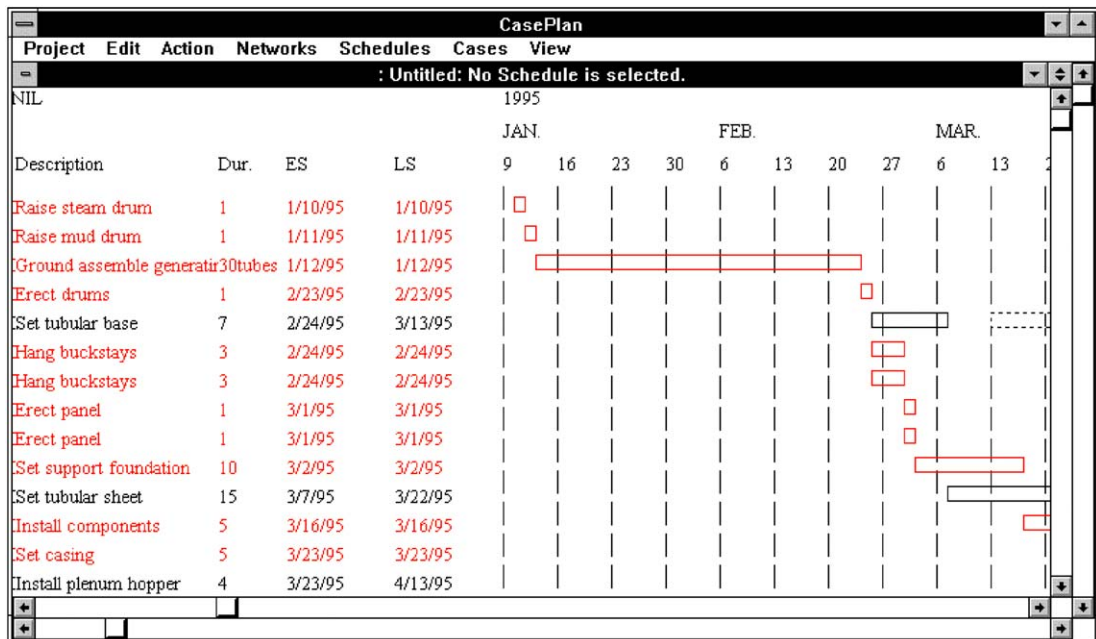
CasePlan

Project Edit Action Networks Schedules Cases View

: Untitled: No Schedule is selected.

NIL 1995

JAN. FEB. MAR.

| Description | Dur. | ES | LS | 9 | 16 | 23 | 30 | 6 | 13 | 20 | 27 | 6 | 13 |
|---|---|---|---|---|---|---|---|---|---|---|---|---|---|
| Raise steam drum | 1 | 1/10/95 | 1/10/95 | | | | | | | | | | |
| Raise mud drum | 1 | 1/11/95 | 1/11/95 | | | | | | | | | | |
| Ground assemble generatir | 30tubes | 1/12/95 | 1/12/95 | | | | | | | | | | |
| Erect drums | 1 | 2/23/95 | 2/23/95 | | | | | | | | | | |
| Set tubular base | 7 | 2/24/95 | 3/13/95 | | | | | | | | | | |
| Hang buckstays | 3 | 2/24/95 | 2/24/95 | | | | | | | | | | |
| Hang buckstays | 3 | 2/24/95 | 2/24/95 | | | | | | | | | | |
| Erect panel | 1 | 3/1/95 | 3/1/95 | | | | | | | | | | |
| Erect panel | 1 | 3/1/95 | 3/1/95 | | | | | | | | | | |
| Set support foundation | 10 | 3/2/95 | 3/2/95 | | | | | | | | | | |
| Set tubular sheet | 15 | 3/7/95 | 3/22/95 | | | | | | | | | | |
| Install components | 5 | 3/16/95 | 3/16/95 | | | | | | | | | | |
| Set casing | 5 | 3/23/95 | 3/23/95 | | | | | | | | | | |
| Install plenum hopper | 4 | 3/23/95 | 4/13/95 | | | | | | | | | | |